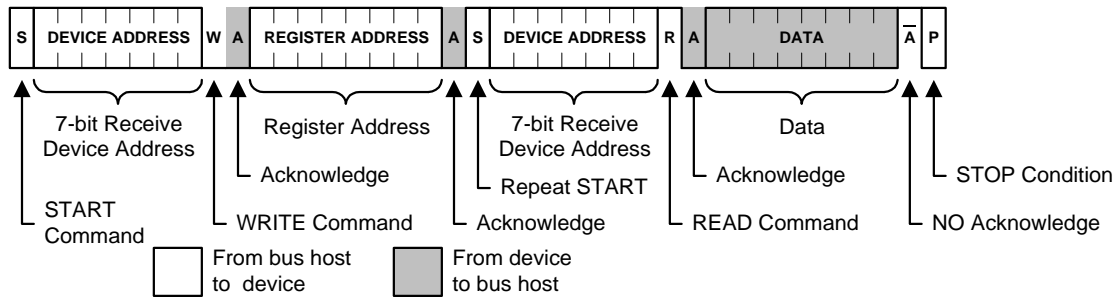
S DEVICE ADDRESS W A REGISTER ADDRESS A S DEVICE ADDRESS R A DATA $\overline{A}$ P

7-bit Receive Device Address

Register Address

7-bit Receive Device Address

Data

Acknowledge

Repeat START

Acknowledge

STOP Condition

START Command

WRITE Command

Acknowledge

READ Command

NO Acknowledge

From bus host to device

From device to bus host